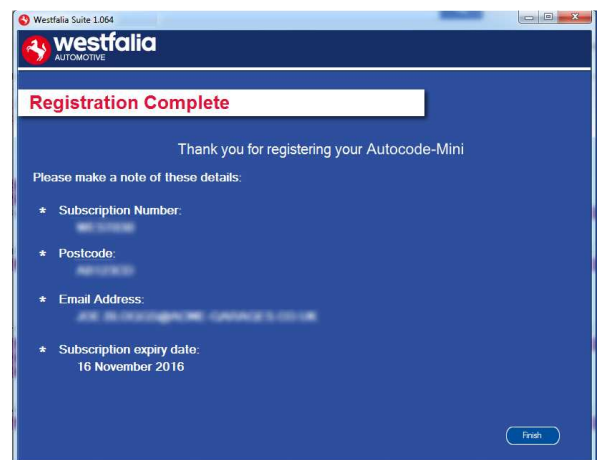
Westfalia Suite 1.064

westfalia
AUTOMOTIVE

Registration Complete

Thank you for registering your Autocode-Mini

Please make a note of these details:

* Subscription Number:
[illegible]

* Postcode:
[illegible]

* Email Address:
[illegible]

* Subscription expiry date:
16 November 2016

Finish